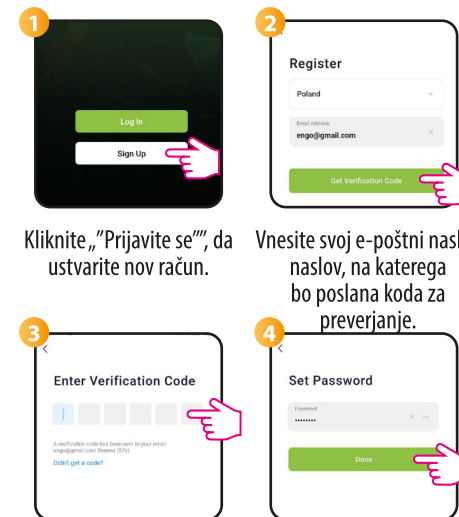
1

Log In

Sign Up

Kliknite „"Prijavite se"", da ustvarite nov račun.

2

Register

Poland

Email Address
engo@gmail.com

Get Verification Code

Vnesite svoj e-poštni nasl naslov, na katerega bo poslana koda za preverjanje.

3

<

Enter Verification Code

A verification code has been sent to your email engo@gmail.com Resend (57s)

Didn't get a code?

4

<

Set Password

Password
••••••••

Done